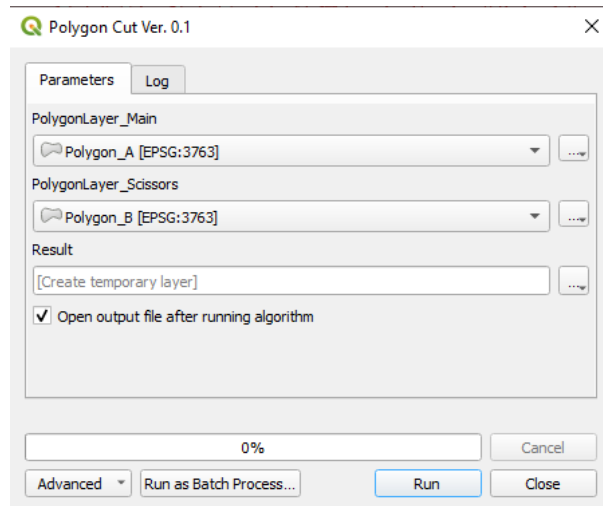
Polygon Cut Ver. 0.1

Parameters
Log

PolygonLayer_Main
Polygon_A [EPSG:3763]
...

PolygonLayer_Scissors
Polygon_B [EPSG:3763]
...

Result
[Create temporary layer]
...

Open output file after running algorithm

0%
Cancel

Advanced
Run as Batch Process...
Run
Close